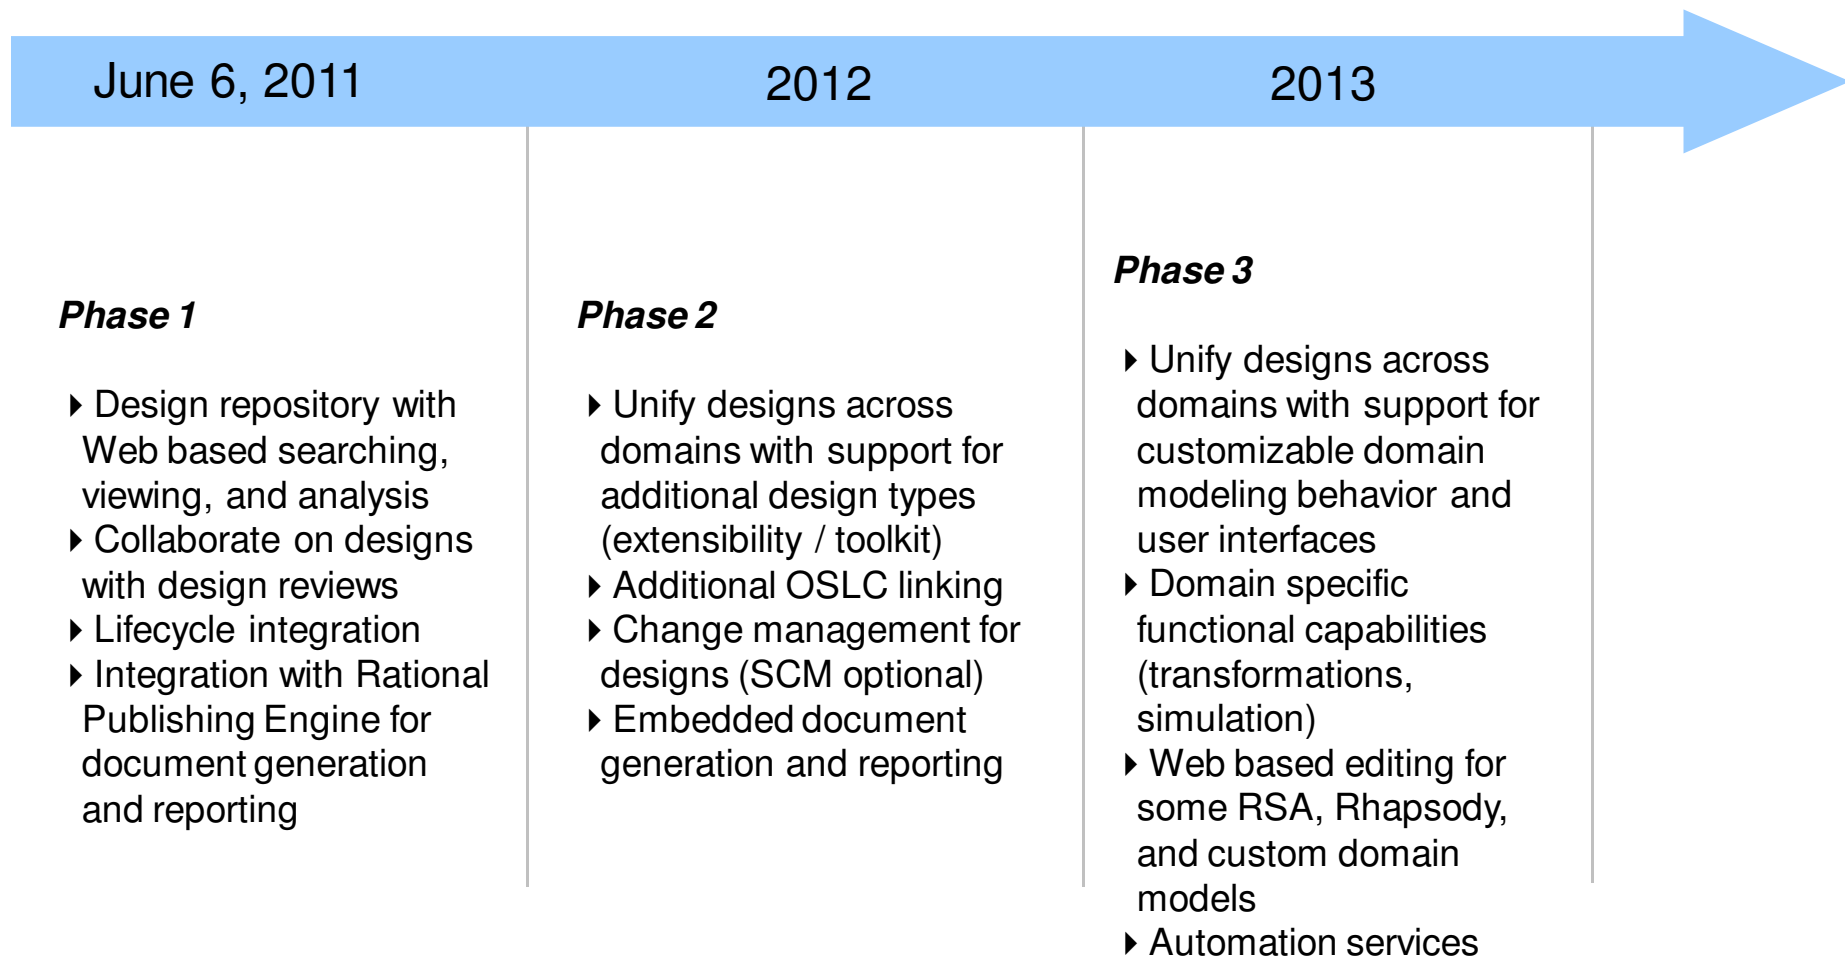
June 6, 2011

2012

2013

Phase 1

Design repository with Web based searching, viewing, and analysis
Collaborate on designs with design reviews
Lifecycle integration
Integration with Rational Publishing Engine for document generation and reporting

Phase 2

Unify designs across domains with support for additional design types (extensibility / toolkit)
Additional OSLC linking
Change management for designs (SCM optional)
Embedded document generation and reporting

Phase 3

Unify designs across domains with support for customizable domain modeling behavior and user interfaces
Domain specific functional capabilities (transformations, simulation)
Web based editing for some RSA, Rhapsody, and custom domain models
Automation services